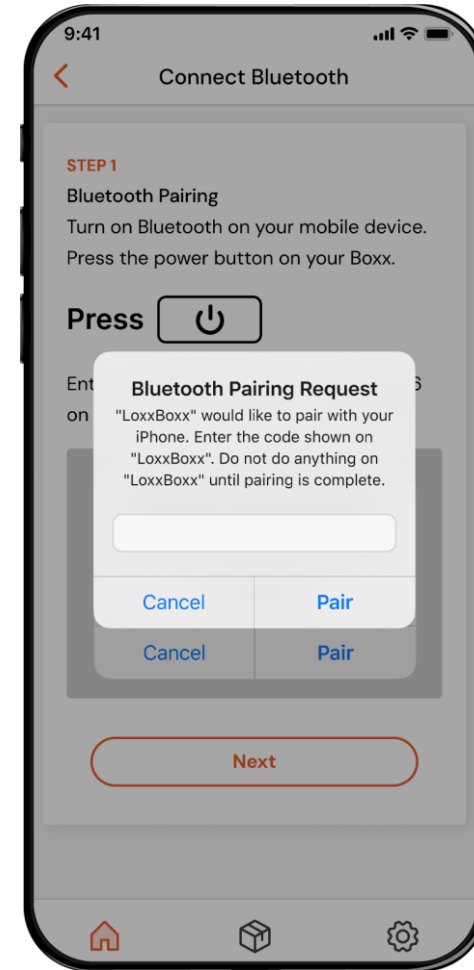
9:41

Connect Bluetooth

STEP 1

Bluetooth Pairing

Turn on Bluetooth on your mobile device.

Press the power button on your Boxx.

Press

Ent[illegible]S

on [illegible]

Bluetooth Pairing Request

"LoxxBoxx" would like to pair with your iPhone. Enter the code shown on "LoxxBoxx". Do not do anything on "LoxxBoxx" until pairing is complete.

Cancel | Pair

Cancel | Pair

Next